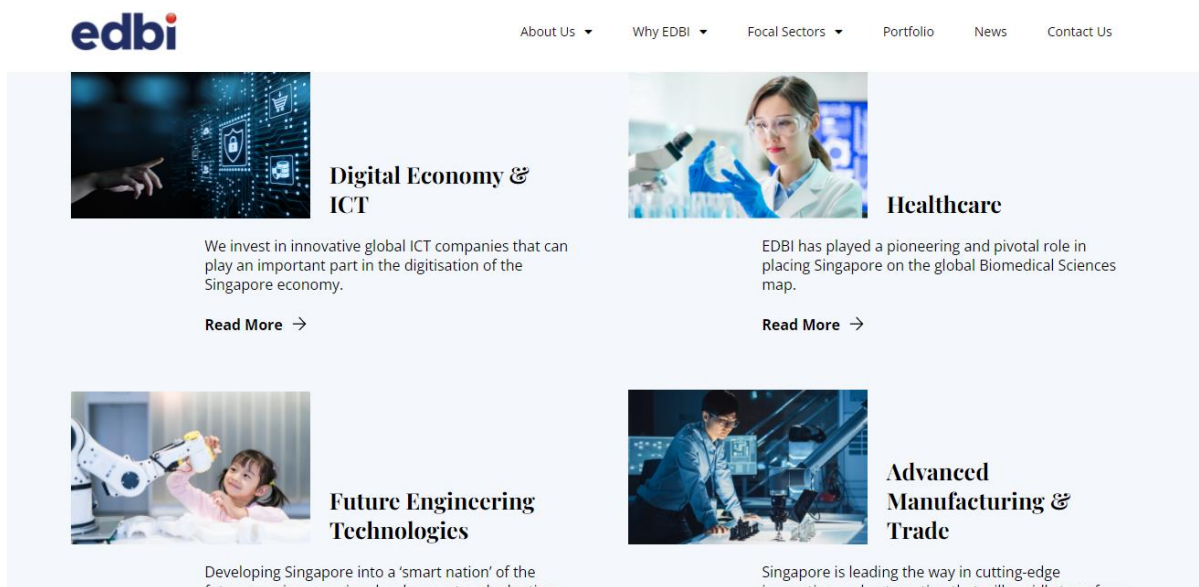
edbi

About Us Why EDBI Focal Sectors Portfolio News Contact Us

Digital Economy & ICT

We invest in innovative global ICT companies that can play an important part in the digitisation of the Singapore economy.

Read More →

Healthcare

EDBI has played a pioneering and pivotal role in placing Singapore on the global Biomedical Sciences map.

Read More →

Future Engineering Technologies

Developing Singapore into a 'smart nation' of the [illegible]

Advanced Manufacturing & Trade

Singapore is leading the way in cutting-edge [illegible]